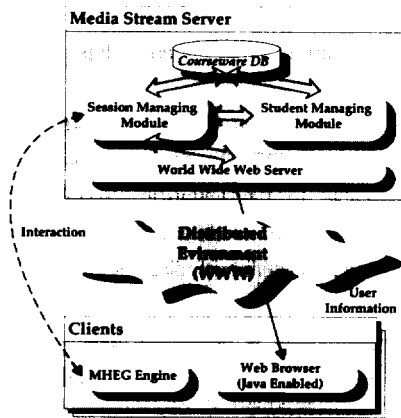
Media Stream Server

Courseware DB

Session Managing Module

Student Managing Module

World Wide Web Server

Interaction

Distributed Environment (WWW)

User Information

Clients

MHEG Engine

Web Browser (Java Enabled)